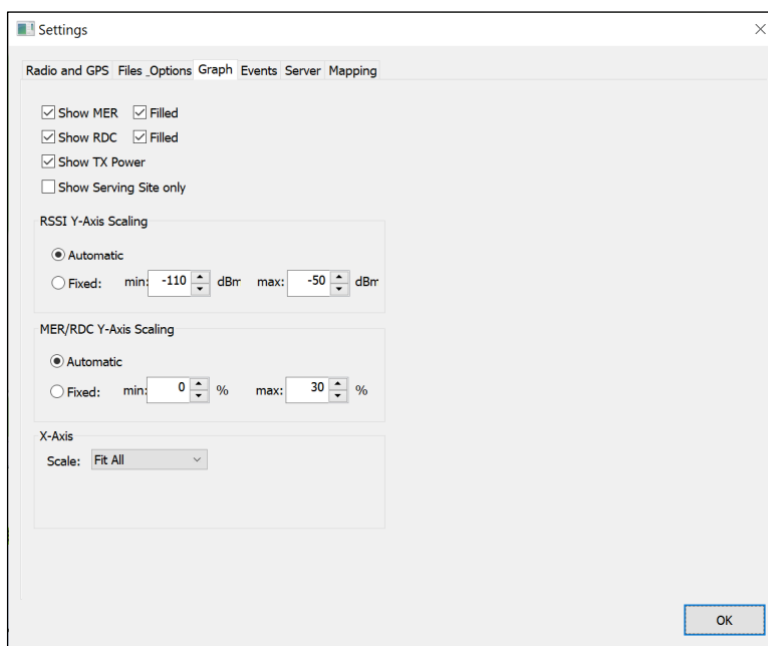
Settings

Radio and GPS Files _Options Graph Events Server Mapping

Show MER Filled
Show RDC Filled
Show TX Power
Show Serving Site only

RSSI Y-Axis Scaling
Automatic
Fixed: min: -110 dBm max: -50 dBm

MER/RDC Y-Axis Scaling
Automatic
Fixed: min: 0 % max: 30 %

X-Axis
Scale: Fit All

OK